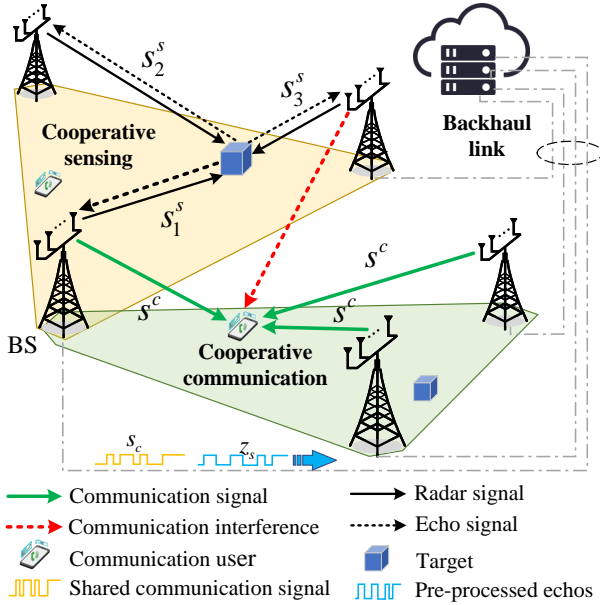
$s_2^s$

$s_3^s$

Backhaul link

Cooperative sensing

$s_1^s$

$s^c$

$s^c$

$s^c$

BS

Cooperative communication

$s_c$

$z_s$

Communication signal

Radar signal

Communication interference

Echo signal

Communication user

Target

Shared communication signal

Pre-processed echos